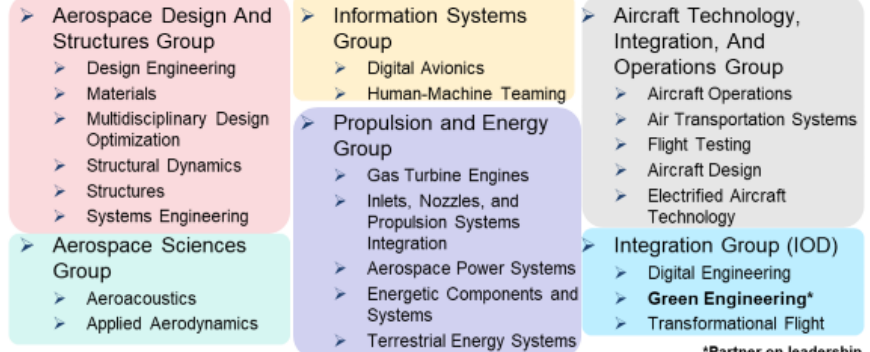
➢ Aerospace Design And Structures Group
➢ Design Engineering
➢ Materials
➢ Multidisciplinary Design Optimization
➢ Structural Dynamics
➢ Structures
➢ Systems Engineering

➢ Aerospace Sciences Group
➢ Aeroacoustics
➢ Applied Aerodynamics

➢ Information Systems Group
➢ Digital Avionics
➢ Human-Machine Teaming

➢ Propulsion and Energy Group
➢ Gas Turbine Engines
➢ Inlets, Nozzles, and Propulsion Systems Integration
➢ Aerospace Power Systems
➢ Energetic Components and Systems
➢ Terrestrial Energy Systems

➢ Aircraft Technology, Integration, And Operations Group
➢ Aircraft Operations
➢ Air Transportation Systems
➢ Flight Testing
➢ Aircraft Design
➢ Electrified Aircraft Technology

➢ Integration Group (IOD)
➢ Digital Engineering
➢ **Green Engineering***
➢ Transformational Flight

*Partner on leadership